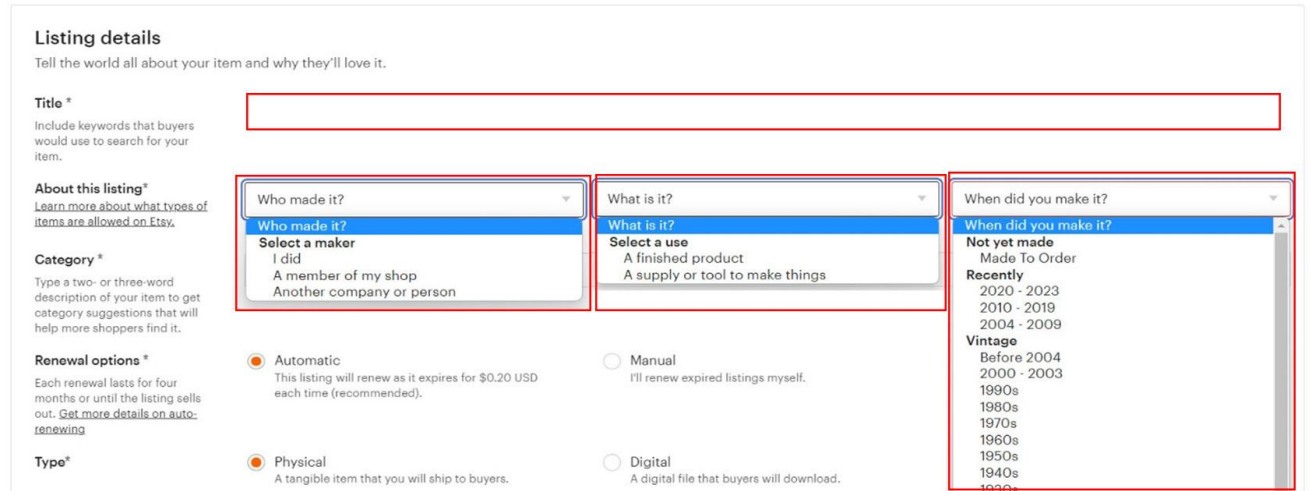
Listing details
Tell the world all about your item and why they'll love it.

Title *
Include keywords that buyers would use to search for your item.

About this listing*
Learn more about what types of items are allowed on Etsy.

Who made it?
Who made it?
Select a maker
I did
A member of my shop
Another company or person

What is it?
What is it?
Select a use
A finished product
A supply or tool to make things

When did you make it?
When did you make it?
Not yet made
Made To Order
Recently
2020 - 2023
2010 - 2019
2004 - 2009
Vintage
Before 2004
2000 - 2003
1990s
1980s
1970s
1960s
1950s
1940s
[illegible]

Category *
Type a two- or three-word description of your item to get category suggestions that will help more shoppers find it.

Renewal options *
Each renewal lasts for four months or until the listing sells out. Get more details on auto-renewing

Automatic
This listing will renew as it expires for $0.20 USD each time (recommended).

Manual
I'll renew expired listings myself.

Type*

Physical
A tangible item that you will ship to buyers.

Digital
A digital file that buyers will download.